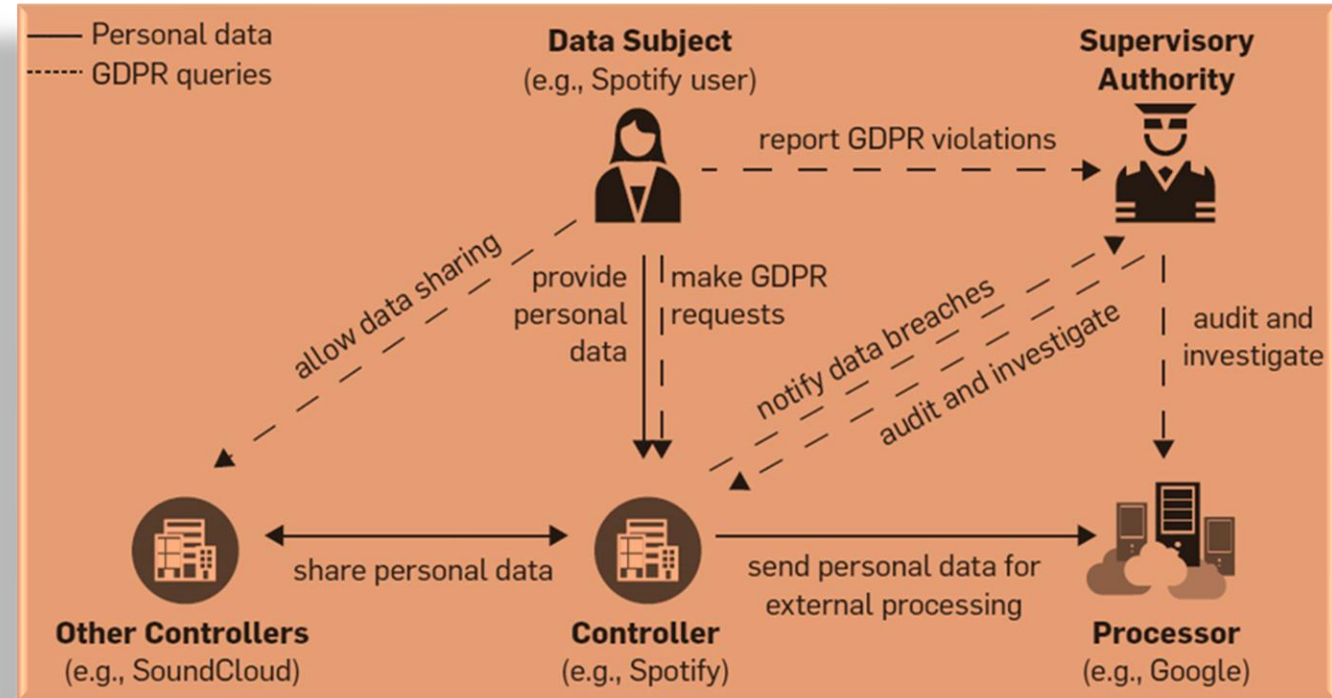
Personal data
GDPR queries

Data Subject
(e.g., Spotify user)

Supervisory Authority

report GDPR violations

allow data sharing

provide personal data

make GDPR requests

notify data breaches

audit and investigate

audit and investigate

Other Controllers
(e.g., SoundCloud)

share personal data

Controller
(e.g., Spotify)

send personal data for external processing

Processor
(e.g., Google)